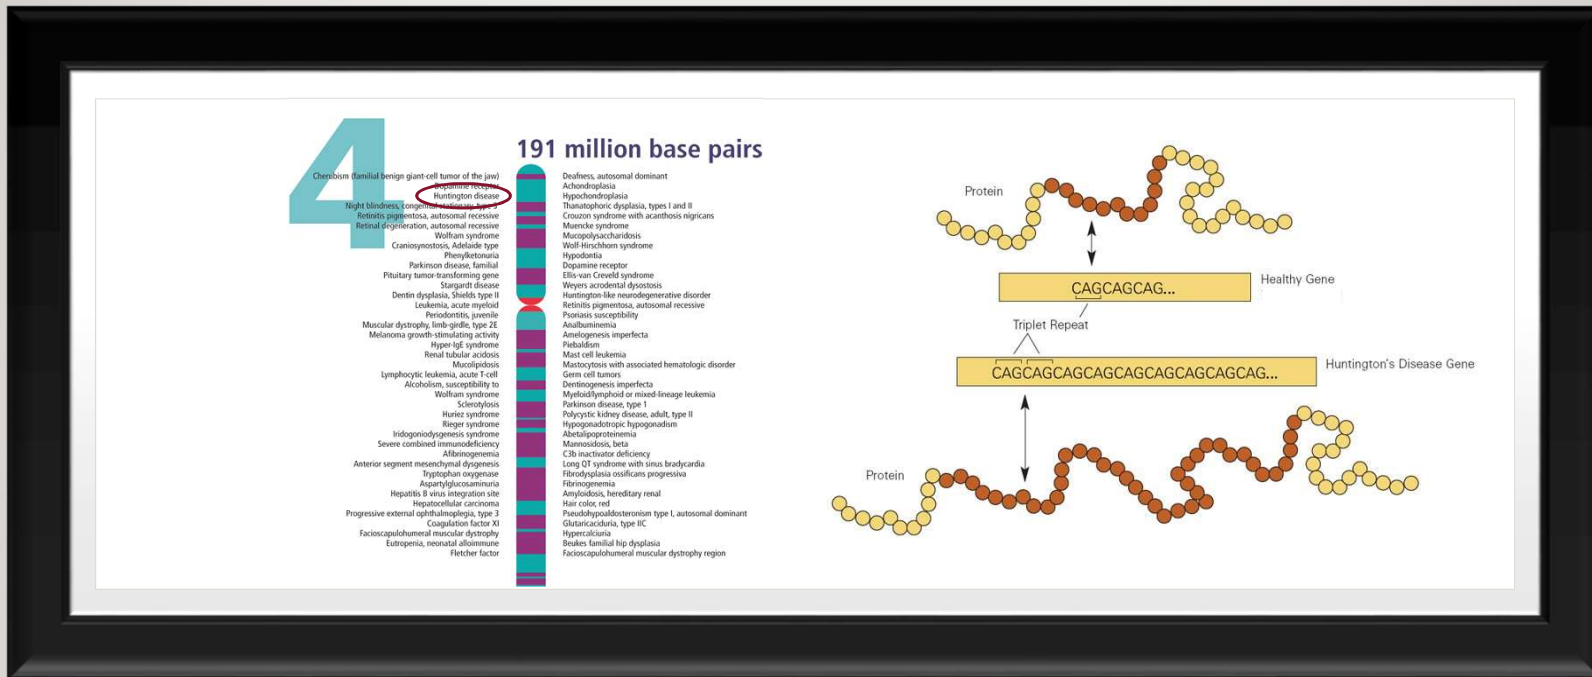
4

191 million base pairs

Cherubism (familial benign giant-cell tumor of the jaw)
Dopamine receptor
Huntington disease
Night blindness, congenital stationary, type 3
Retinitis pigmentosa, autosomal recessive
Retinal degeneration, autosomal recessive
Wolfram syndrome
Craniosynostosis, Adelaide type
Phenylketonuria
Parkinson disease, familial
Pituitary tumor-transforming gene
Stargardt disease
Dentin dysplasia, Shields type II
Leukemia, acute myeloid
Periodontitis, juvenile
Muscular dystrophy, limb-girdle, type 2E
Melanoma growth-stimulating activity
Hyper-IgE syndrome
Renal tubular acidosis
Mucolipidosis
Lymphocytic leukemia, acute T-cell
Alcoholism, susceptibility to
Wolfram syndrome
Sclerotylosis
Huriez syndrome
Rieger syndrome
Iridogoniodysgenesis syndrome
Severe combined immunodeficiency
Afibrinogenemia
Anterior segment mesenchymal dysgenesis
Tryptophan oxygenase
Aspartylglucosaminuria
Hepatitis B virus integration site
Hepatocellular carcinoma
Progressive external ophthalmoplegia, type 3
Coagulation factor XI
Facioscapulohumeral muscular dystrophy
Eutropenia, neonatal alloimmune
Fletcher factor

Deafness, autosomal dominant
Achondroplasia
Hypochondroplasia
Thanatophoric dysplasia, types I and II
Crouzon syndrome with acanthosis nigricans
Muencke syndrome
Mucopolysaccharidosis
Wolf-Hirschhorn syndrome
Hypodontia
Dopamine receptor
Ellis-van Creveld syndrome
Weyers acrodental dysostosis
Huntington-like neurodegenerative disorder
Retinitis pigmentosa, autosomal recessive
Psoriasis susceptibility
Analbuminemia
Amelogenesis imperfecta
Piebaldism
Mast cell leukemia
Mastocytosis with associated hematologic disorder
Germ cell tumors
Dentinogenesis imperfecta
Myeloid/lymphoid or mixed-lineage leukemia
Parkinson disease, type 1
Polycystic kidney disease, adult, type II
Hypogonadotropic hypogonadism
Abetalipoproteinemia
Mannosidosis, beta
C3b inactivator deficiency
Long QT syndrome with sinus bradycardia
Fibrodysplasia ossificans progressiva
Fibrinogenemia
Amyloidosis, hereditary renal
Hair color, red
Pseudohypoaldosteronism type I, autosomal dominant
Glutaricaciduria, type IIC
Hypercalciuria
Beukes familial hip dysplasia
Facioscapulohumeral muscular dystrophy region

Protein
CAGCAGCAG...
Healthy Gene
Triplet Repeat
CAGCAGCAGCAGCAGCAGCAGCAGCAG...
Huntington's Disease Gene
Protein